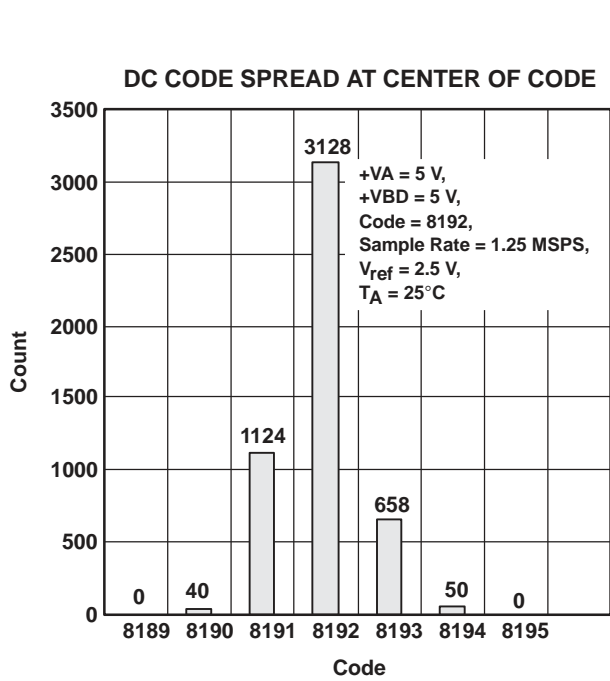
DC CODE SPREAD AT CENTER OF CODE

3500
3000
2500
2000
1500
1000
500
0

Count

3128

+VA = 5 V,
+VBD = 5 V,
Code = 8192,
Sample Rate = 1.25 MSPS,
$V_{ref}$ = 2.5 V,
$T_A$ = 25°C

1124

658

0
40
50
0

8189 8190 8191 8192 8193 8194 8195

Code